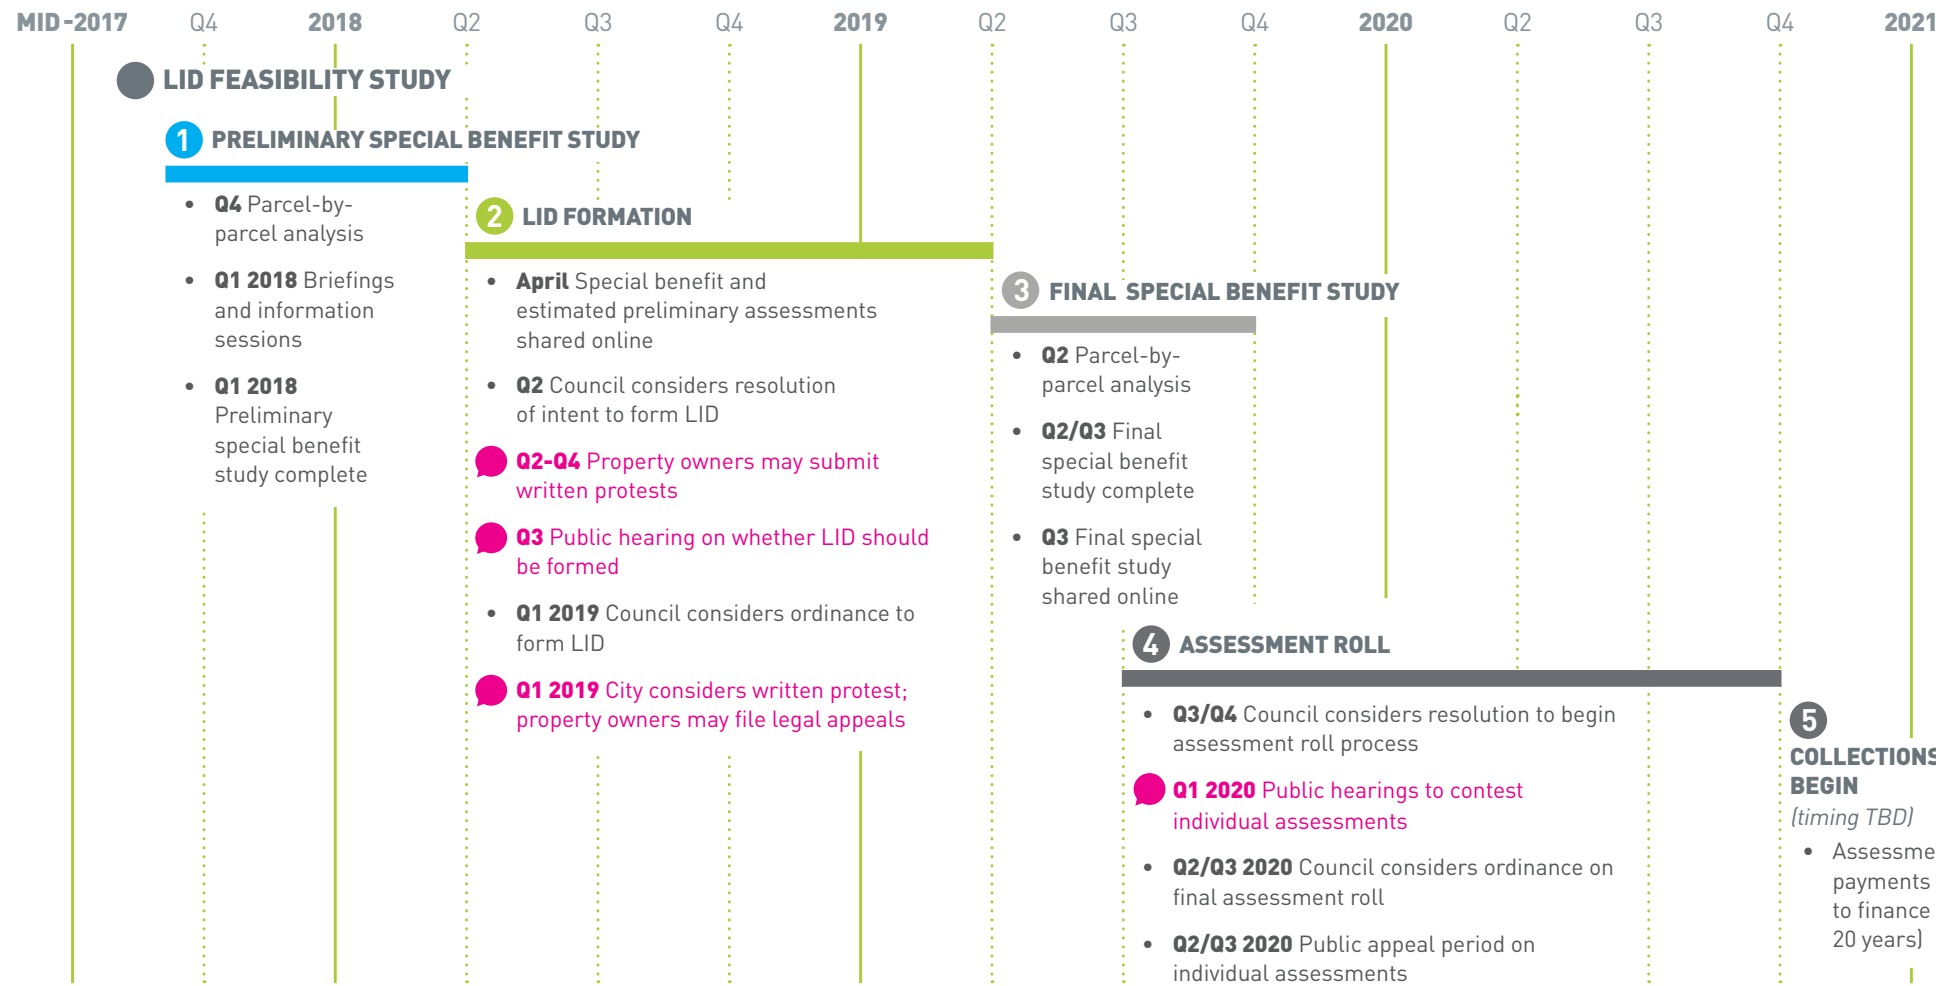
MID-2017 Q4 2018 Q2 Q3 Q4 2019 Q2 Q3 Q4 2020 Q2 Q3 Q4 2021

LID FEASIBILITY STUDY

1 PRELIMINARY SPECIAL BENEFIT STUDY

• Q4 Parcel-by-parcel analysis
• Q1 2018 Briefings and information sessions
• Q1 2018 Preliminary special benefit study complete

2 LID FORMATION

• April Special benefit and estimated preliminary assessments shared online
• Q2 Council considers resolution of intent to form LID
Q2-Q4 Property owners may submit written protests
Q3 Public hearing on whether LID should be formed
• Q1 2019 Council considers ordinance to form LID
Q1 2019 City considers written protest; property owners may file legal appeals

3 FINAL SPECIAL BENEFIT STUDY

• Q2 Parcel-by-parcel analysis
• Q2/Q3 Final special benefit study complete
• Q3 Final special benefit study shared online

4 ASSESSMENT ROLL

• Q3/Q4 Council considers resolution to begin assessment roll process
Q1 2020 Public hearings to contest individual assessments
• Q2/Q3 2020 Council considers ordinance on final assessment roll
• Q2/Q3 2020 Public appeal period on individual assessments

5 COLLECTIONS BEGIN
(timing TBD)
• Assessme payments to finance 20 years)